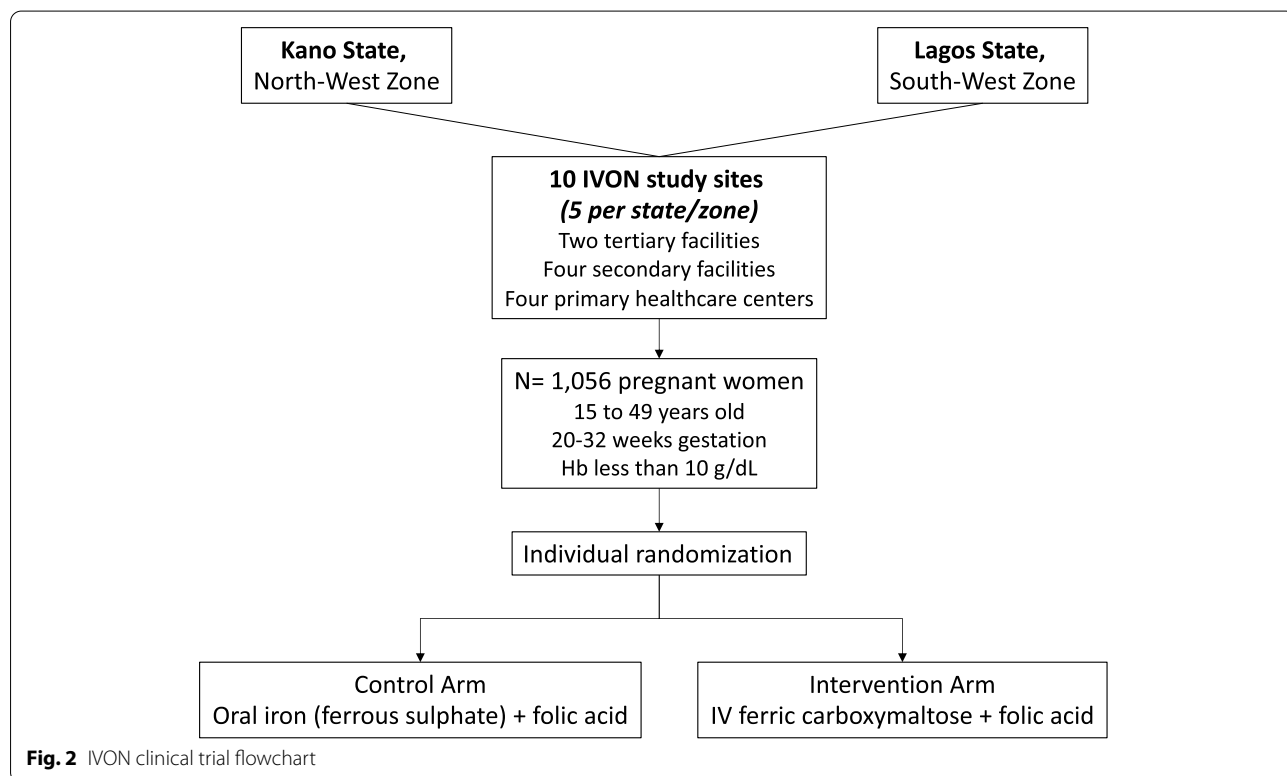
Kano State,
North-West Zone

Lagos State,
South-West Zone

10 IVON study sites
(5 per state/zone)
Two tertiary facilities
Four secondary facilities
Four primary healthcare centers

N= 1,056 pregnant women
15 to 49 years old
20-32 weeks gestation
Hb less than 10 g/dL

Individual randomization

Control Arm
Oral iron (ferrous sulphate) + folic acid

Intervention Arm
IV ferric carboxymaltose + folic acid

Fig. 2 IVON clinical trial flowchart